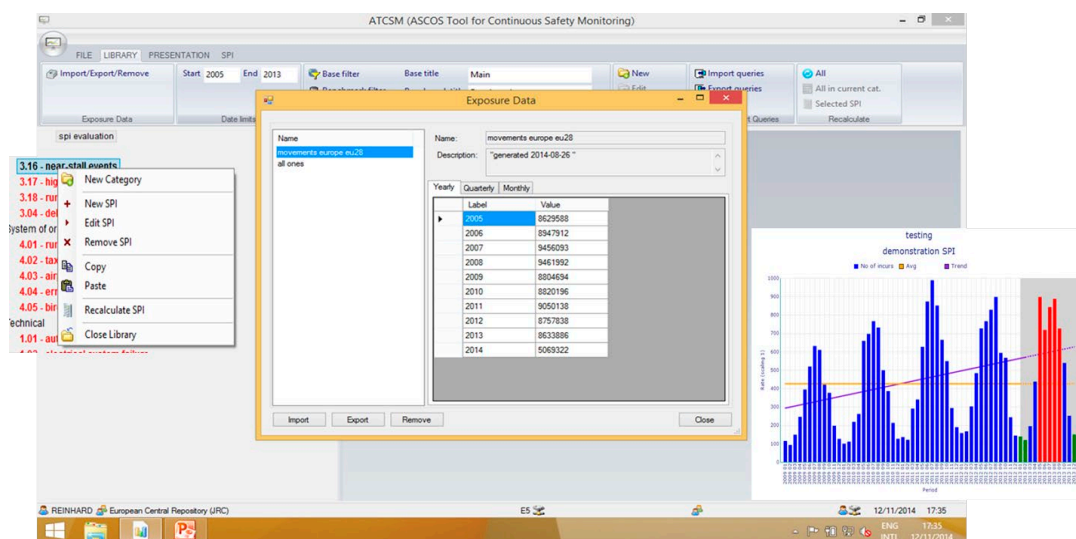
ATCSM (ASCOS Tool for Continuous Safety Monitoring)

FILE LIBRARY PRESENTATION SPI

Import/Export/Remove
Exposure Data

Start 2005 End 2013
Date limits

Base filter
Base title Main

New
Edit

Import queries
Export queries
Queries

All
All in current cat.
Selected SPI
Recalculate

spi evaluation

3.16 - near stall events
3.17 - hig
3.18 - ru
3.04 - de
System of or
4.01 - ru
4.02 - tax
4.03 - air
4.04 - err
4.05 - bir
Technical
1.01 - aut
1.02 - electrical system failure

New Category
New SPI
Edit SPI
Remove SPI
Copy
Paste
Recalculate SPI
Close Library

Exposure Data

Name
movements europe eu28
all ones

Name: movements europe eu28
Description: "generated 2014-08-26 "

Yearly Quarterly Monthly

| Label | Value |
|---|---|
| 2005 | 8629588 |
| 2006 | 8947912 |
| 2007 | 9456093 |
| 2008 | 9461992 |
| 2009 | 8804694 |
| 2010 | 8820196 |
| 2011 | 9050138 |
| 2012 | 8757838 |
| 2013 | 8633886 |
| 2014 | 5069322 |

Import Export Remove Close

testing
demonstration SPI
No of incurs Avg Trend
1000 900 800 700 600 500 400 300 200 100 0
Period

REINHARD European Central Repository (JRC)
E5
12/11/2014 17:35
ENG INTL 17:35 12/11/2014